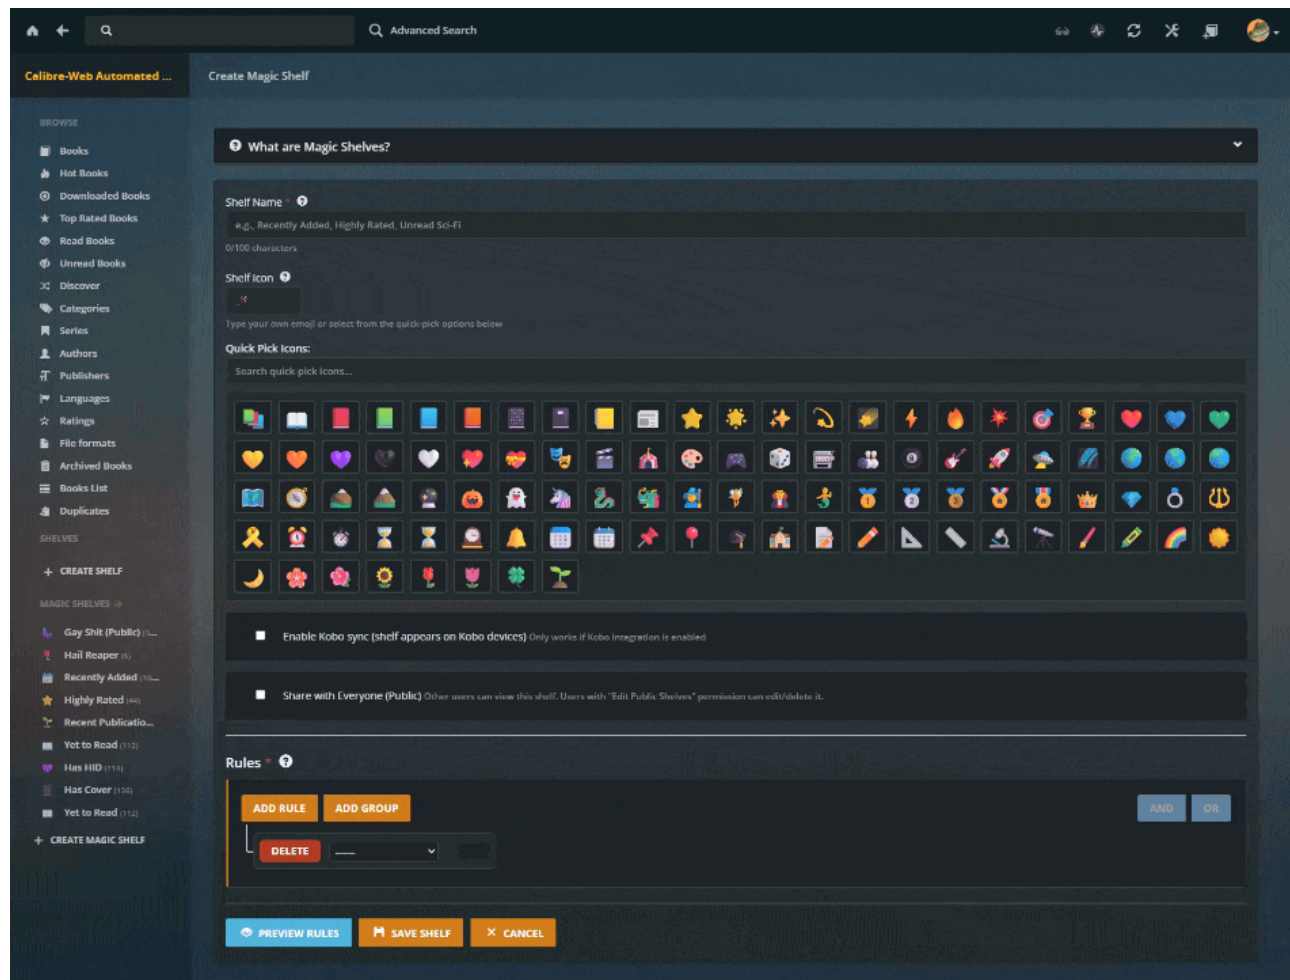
Advanced Search

Calibre-Web Automated ...

Create Magic Shelf

BROWSE

Books
Hot Books
Downloaded Books
Top Rated Books
Read Books
Unread Books
Discover
Categories
Series
Authors
Publishers
Languages
Ratings
File formats
Archived Books
Books List
Duplicates

SHELVES

+ CREATE SHELF

MAGIC SHELVES

Gay Shit (Public) (1...
Hail Reaper (6)
Recently Added (10...
Highly Rated (44)
Recent Publicatio...
Yet to Read (112)
Has HID (114)
Has Cover (130)
Yet to Read (112)

+ CREATE MAGIC SHELF

What are Magic Shelves?

Shelf Name *

e.g., Recently Added, Highly Rated, Unread Sci-Fi

0/100 characters

Shelf Icon

Type your own emoji or select from the quick-pick options below

Quick Pick Icons:

Search quick-pick icons...

Enable Kobo sync (shelf appears on Kobo devices) Only works if Kobo integration is enabled

Share with Everyone (Public) Other users can view this shelf. Users with "Edit Public Shelves" permission can edit/delete it.

Rules *

ADD RULE ADD GROUP

AND OR

DELETE ---

PREVIEW RULES SAVE SHELF CANCEL